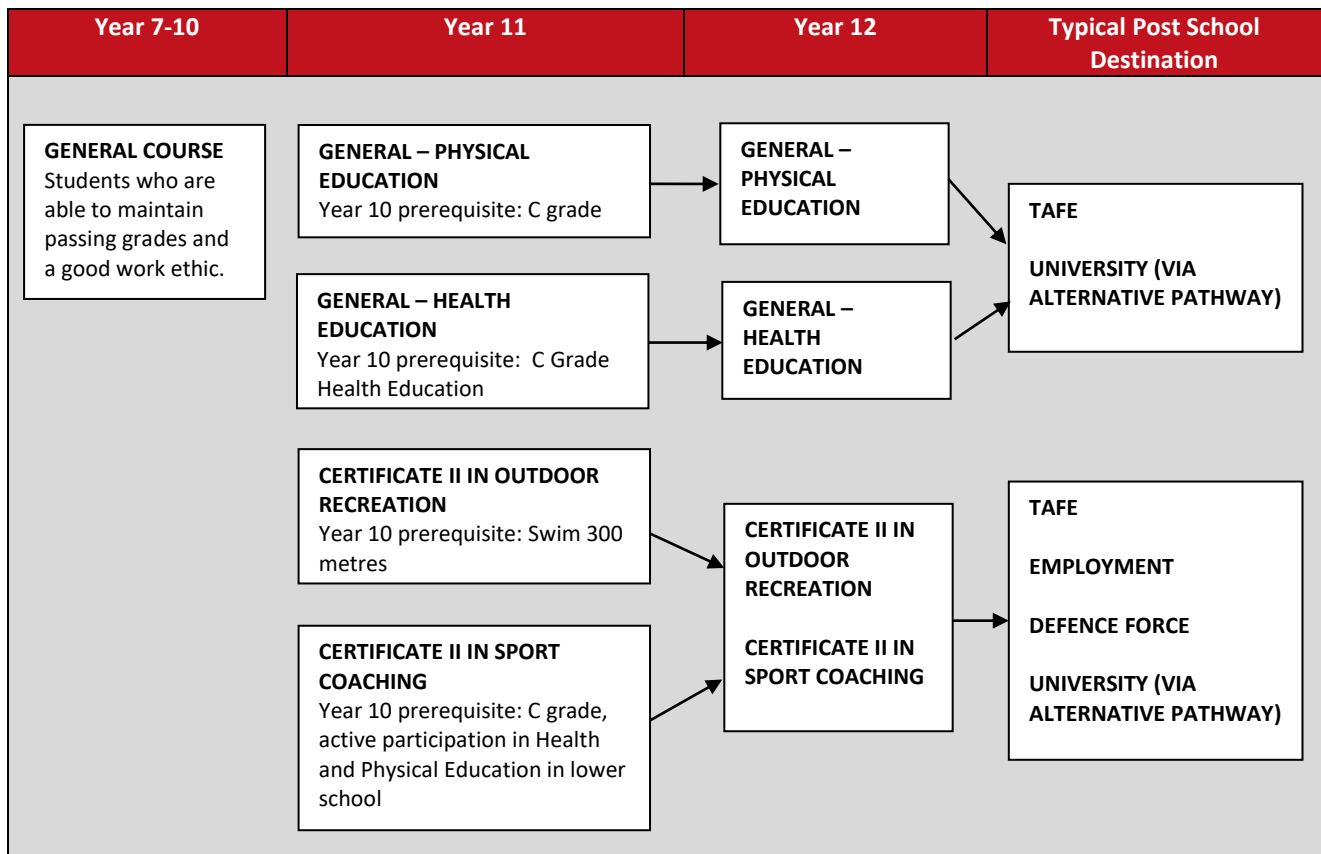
| Year 7-10 | Year 11 | Year 12 | Typical Post School Destination |
|---|---|---|---|

GENERAL COURSE
Students who are able to maintain passing grades and a good work ethic.

GENERAL – PHYSICAL EDUCATION
Year 10 prerequisite: C grade

GENERAL – HEALTH EDUCATION
Year 10 prerequisite: C Grade Health Education

CERTIFICATE II IN OUTDOOR RECREATION
Year 10 prerequisite: Swim 300 metres

CERTIFICATE II IN SPORT COACHING
Year 10 prerequisite: C grade, active participation in Health and Physical Education in lower school

GENERAL – PHYSICAL EDUCATION

GENERAL – HEALTH EDUCATION

CERTIFICATE II IN OUTDOOR RECREATION

CERTIFICATE II IN SPORT COACHING

TAFE

UNIVERSITY (VIA ALTERNATIVE PATHWAY)

TAFE

EMPLOYMENT

DEFENCE FORCE

UNIVERSITY (VIA ALTERNATIVE PATHWAY)